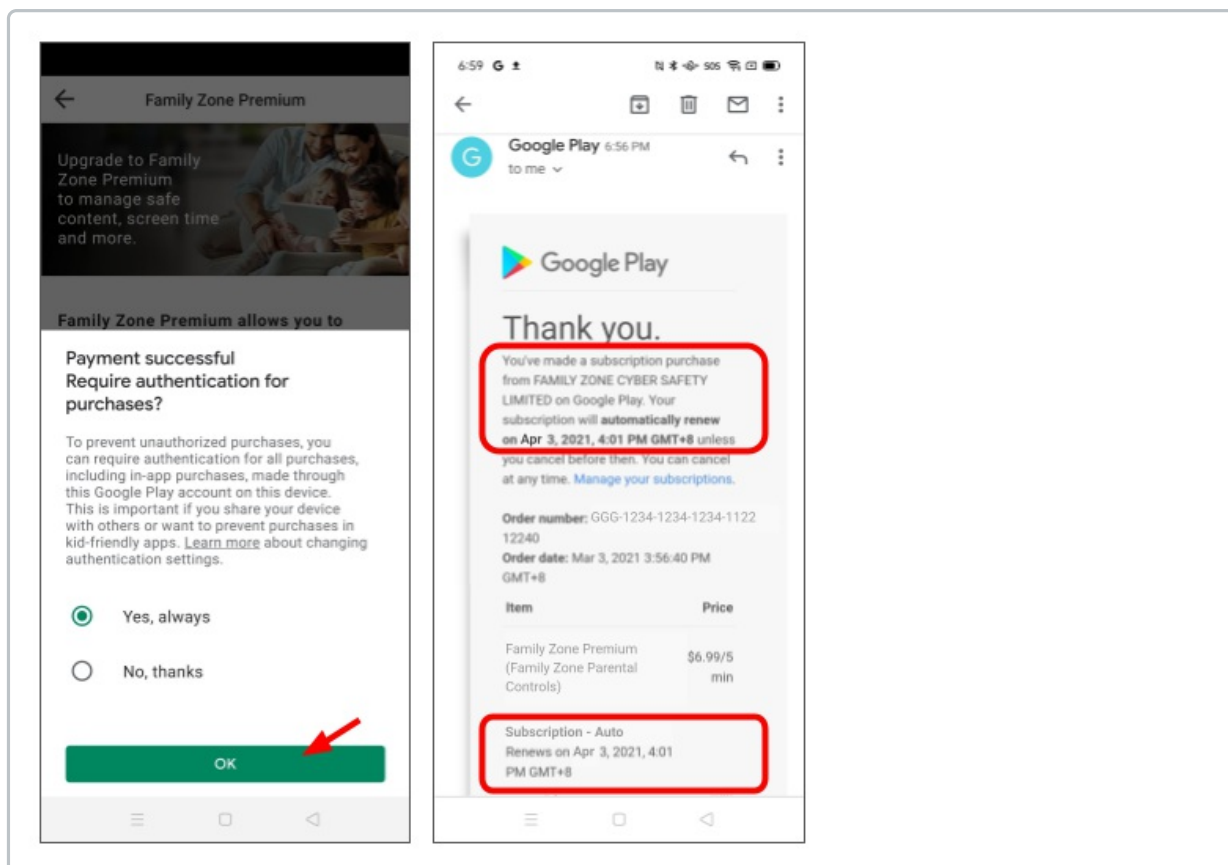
Family Zone Premium

Upgrade to Family Zone Premium to manage safe content, screen time and more.

Family Zone Premium allows you to

Payment successful
Require authentication for purchases?

To prevent unauthorized purchases, you can require authentication for all purchases, including in-app purchases, made through this Google Play account on this device. This is important if you share your device with others or want to prevent purchases in kid-friendly apps. Learn more about changing authentication settings.

Yes, always

No, thanks

OK

6:59 G

Google Play 6:56 PM
to me

Google Play

Thank you.

You've made a subscription purchase from FAMILY ZONE CYBER SAFETY LIMITED on Google Play. Your subscription will **automatically renew on Apr 3, 2021, 4:01 PM GMT+8** unless you cancel before then. You can cancel at any time. Manage your subscriptions.

**Order number:** GGG-1234-1234-1234-1122 12240
**Order date:** Mar 3, 2021 3:56:40 PM GMT+8

| Item | Price |
|---|---|
| Family Zone Premium (Family Zone Parental Controls) | $6.99/5 min |

Subscription - Auto Renews on Apr 3, 2021, 4:01 PM GMT+8